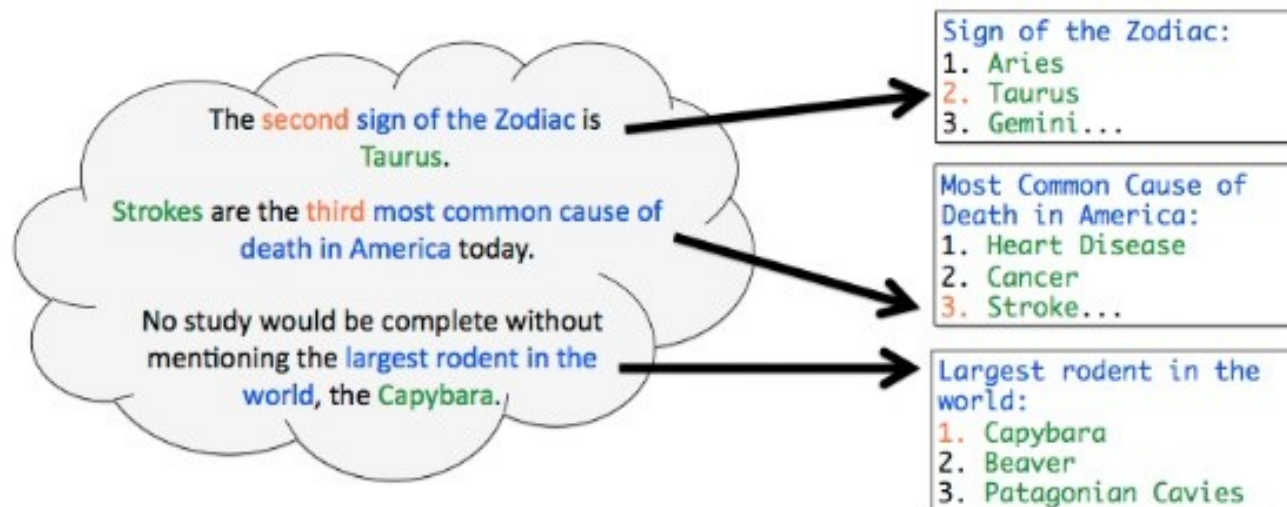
The second sign of the Zodiac is Taurus.

Strokes are the third most common cause of death in America today.

No study would be complete without mentioning the largest rodent in the world, the Capybara.

Sign of the Zodiac:
1. Aries
2. Taurus
3. Gemini...

Most Common Cause of Death in America:
1. Heart Disease
2. Cancer
3. Stroke...

Largest rodent in the world:
1. Capybara
2. Beaver
3. Patagonian Cavies